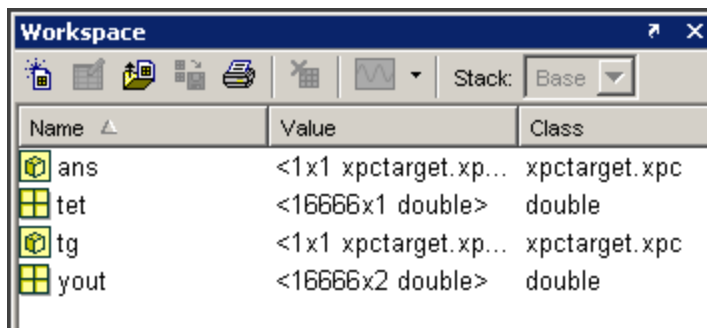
Workspace

Stack: Base

| Name | Value | Class |
|---|---|---|
| ans | <1x1 xpctarget.xp... | xpctarget.xpc |
| tet | <16666x1 double> | double |
| tg | <1x1 xpctarget.xp... | xpctarget.xpc |
| yout | <16666x2 double> | double |